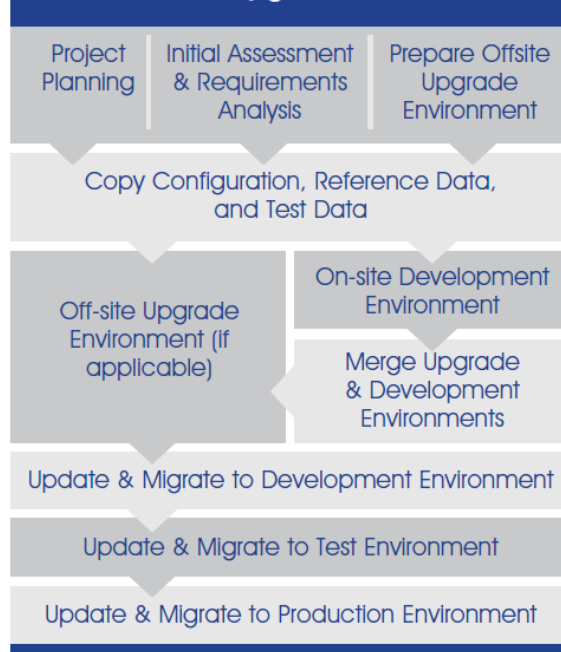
Project Planning

Initial Assessment & Requirements Analysis

Prepare Offsite Upgrade Environment

Copy Configuration, Reference Data, and Test Data

Off-site Upgrade Environment (if applicable)

On-site Development Environment

Merge Upgrade & Development Environments

Update & Migrate to Development Environment

Update & Migrate to Test Environment

Update & Migrate to Production Environment